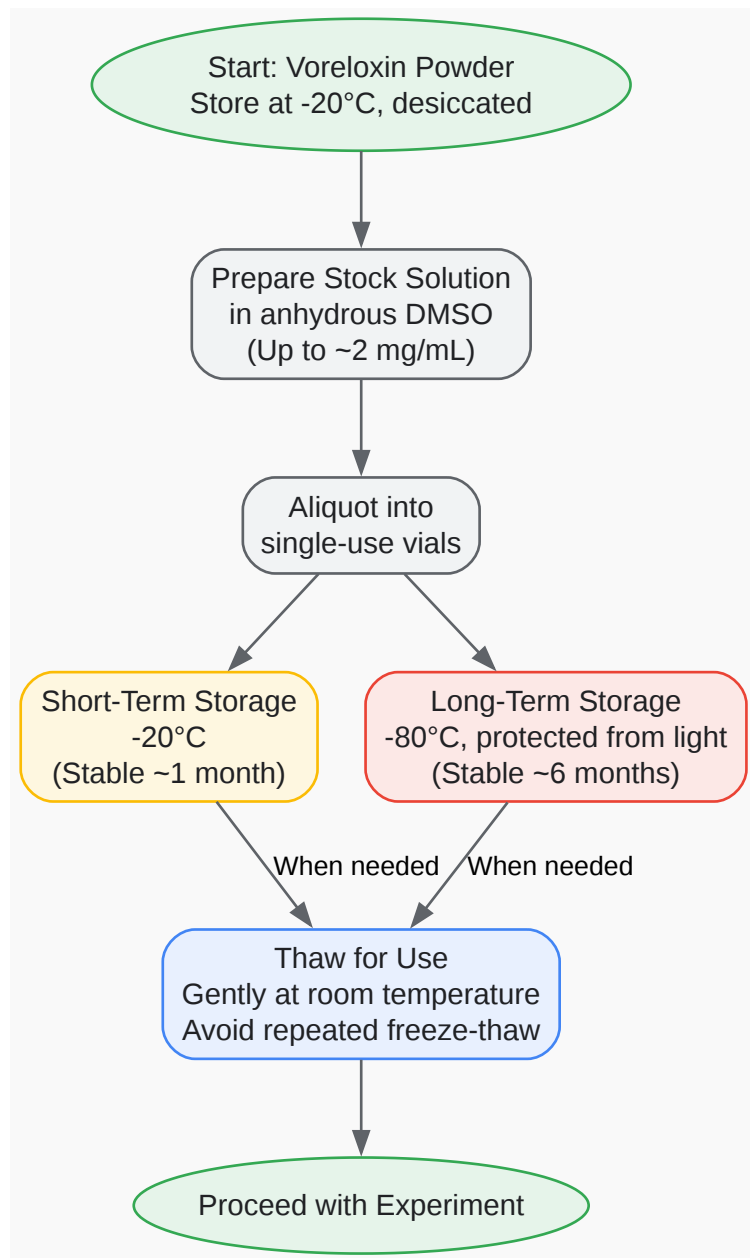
Start: Voreloxin Powder
Store at -20°C, desiccated

Prepare Stock Solution
in anhydrous DMSO
(Up to ~2 mg/mL)

Aliquot into
single-use vials

Short-Term Storage
-20°C
(Stable ~1 month)

Long-Term Storage
-80°C, protected from light
(Stable ~6 months)

When needed

When needed

Thaw for Use
Gently at room temperature
Avoid repeated freeze-thaw

Proceed with Experiment